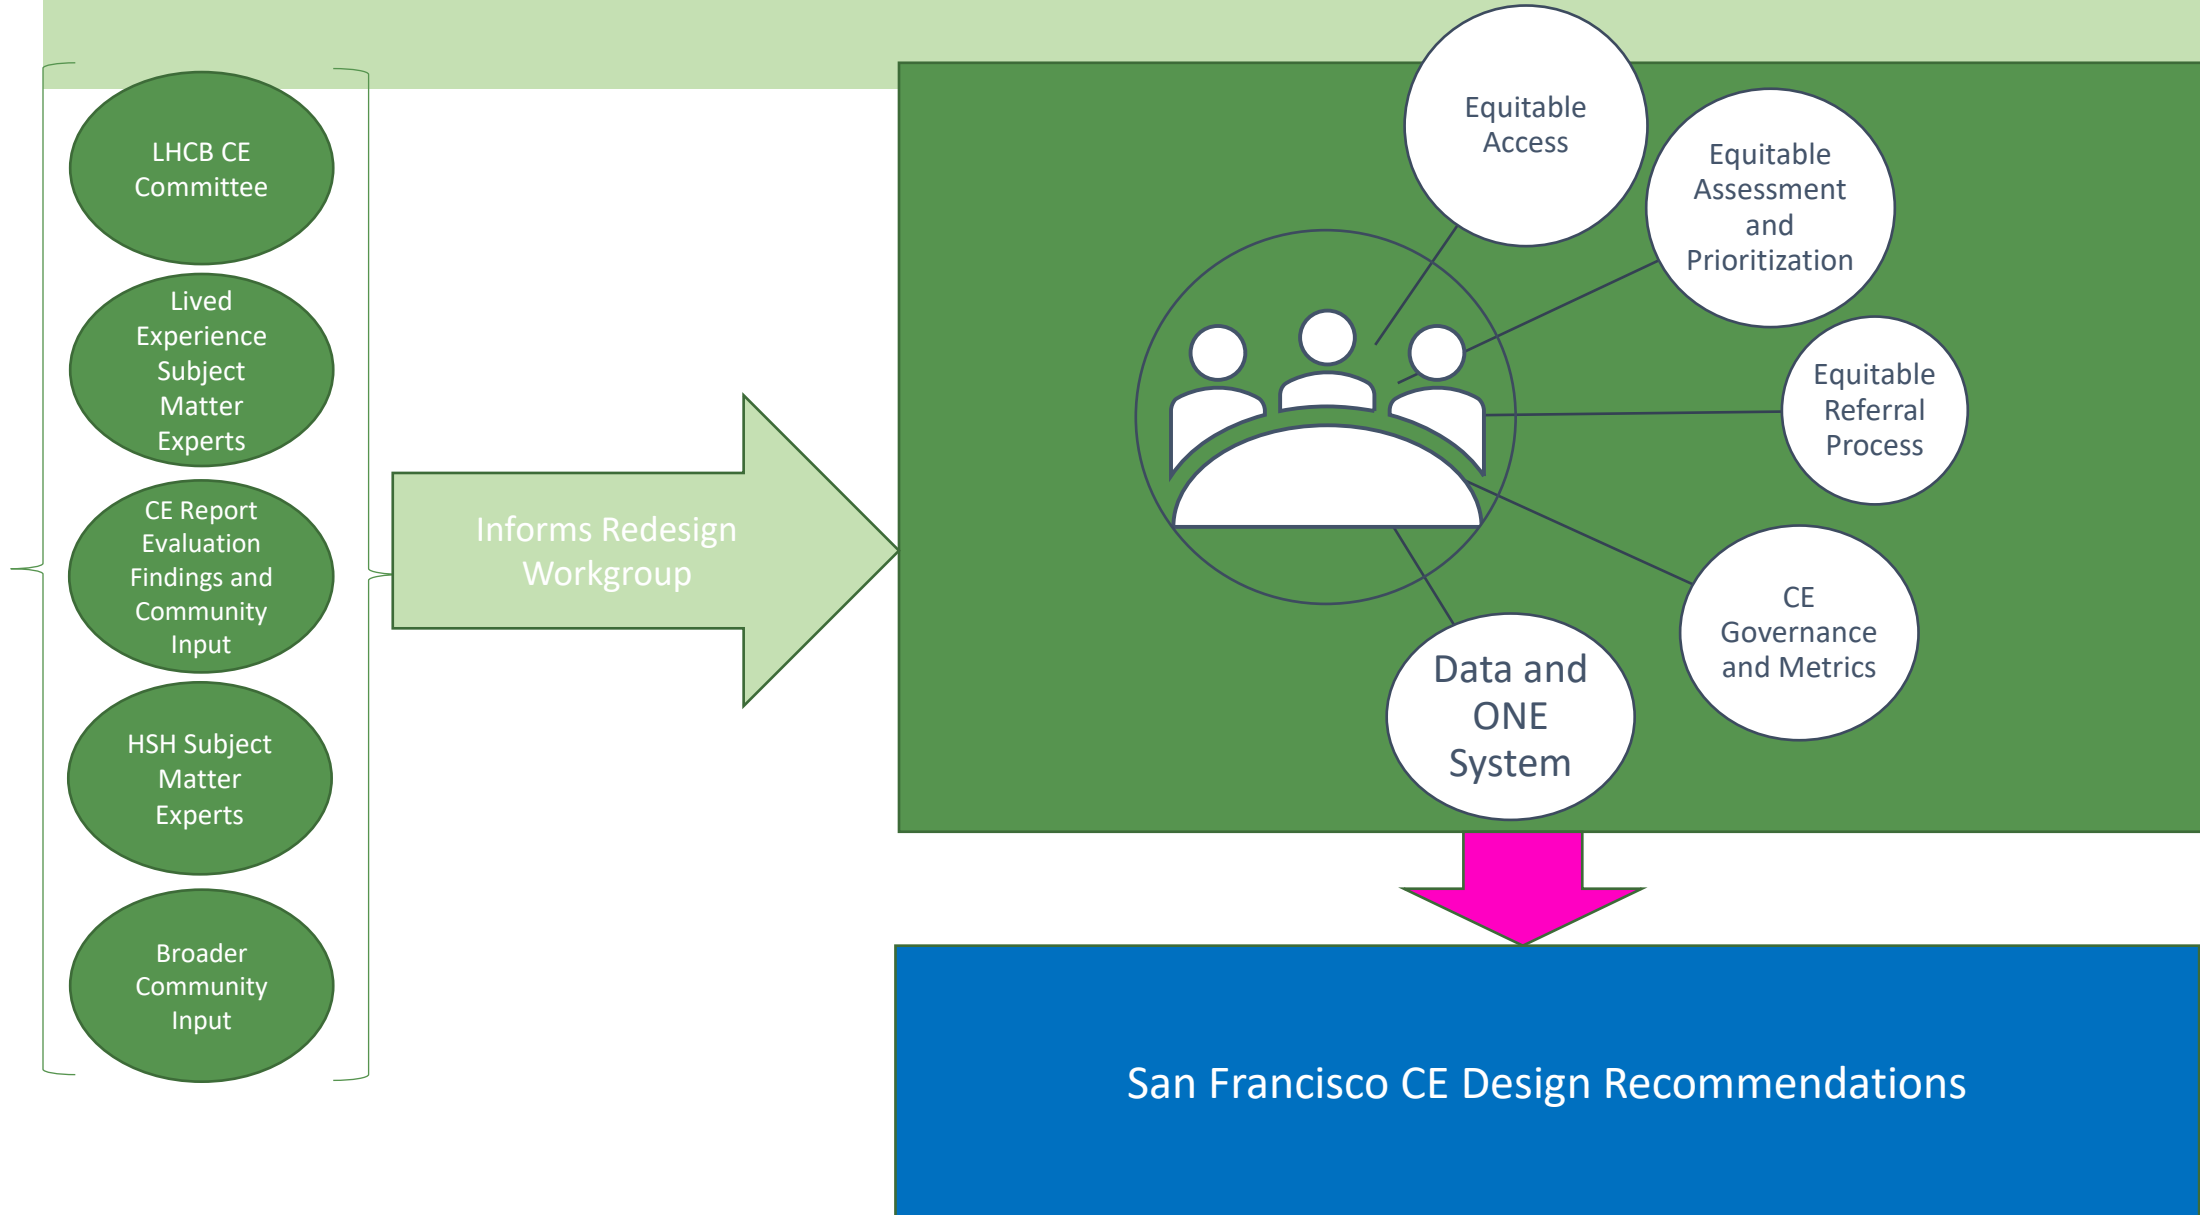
LHCB CE Committee

Lived Experience Subject Matter Experts

CE Report Evaluation Findings and Community Input

HSH Subject Matter Experts

Broader Community Input

Informs Redesign Workgroup

Equitable Access

Equitable Assessment and Prioritization

Equitable Referral Process

CE Governance and Metrics

Data and ONE System

San Francisco CE Design Recommendations